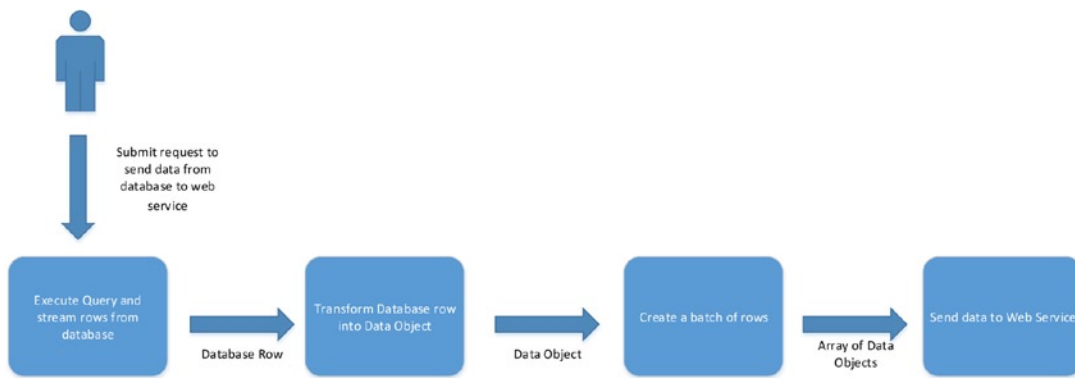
Submit request to send data from database to web service

Execute Query and stream rows from database

Database Row

Transform Database row into Data Object

Data Object

Create a batch of rows

Array of Data Objects

Send data to Web Service